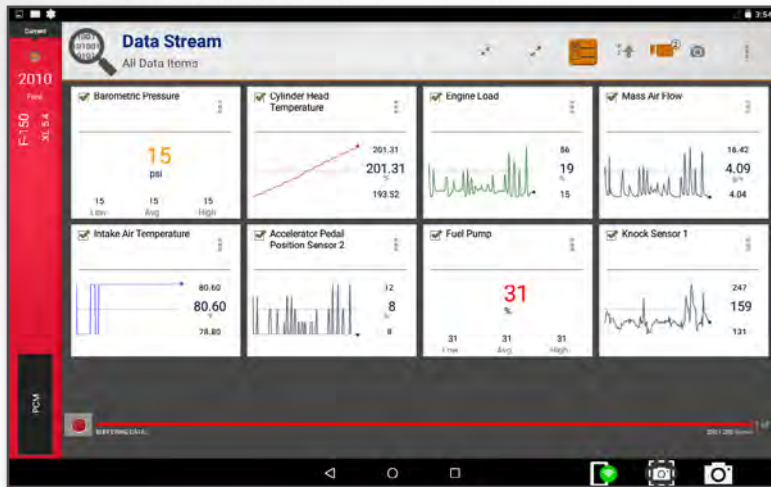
3:54

Current

2010

Ford

F-150

XL 5.4

PCM

Data Stream

All Data Items

Barometric Pressure

15

psi

15
Low

15
Avg

15
High

Cylinder Head Temperature

201.31

201.31

193.52

Engine Load

86

19

%

15

Mass Air Flow

16.42

4.09

g/s

4.04

Intake Air Temperature

80.60

80.60

°F

78.80

Accelerator Pedal Position Sensor 2

12

8

%

8

Fuel Pump

31

%

31
Low

31
Avg

31
High

Knock Sensor 1

247

159

131

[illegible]

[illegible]